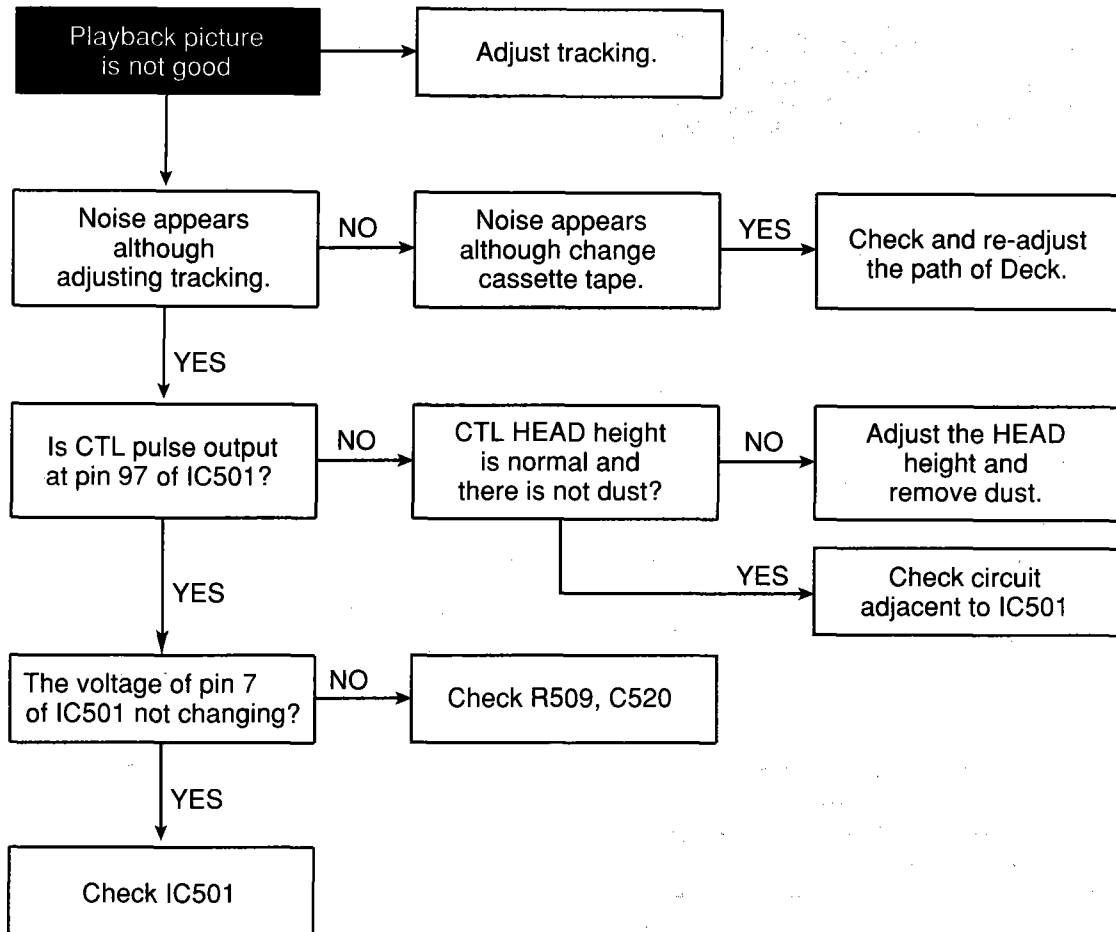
Playback picture is not good

Adjust tracking.

Noise appears although adjusting tracking.

NO

Noise appears although change cassette tape.

YES

Check and re-adjust the path of Deck.

YES

Is CTL pulse output at pin 97 of IC501?

NO

CTL HEAD height is normal and there is not dust?

NO

Adjust the HEAD height and remove dust.

YES

Check circuit adjacent to IC501

YES

The voltage of pin 7 of IC501 not changing?

NO

Check R509, C520

YES

Check IC501